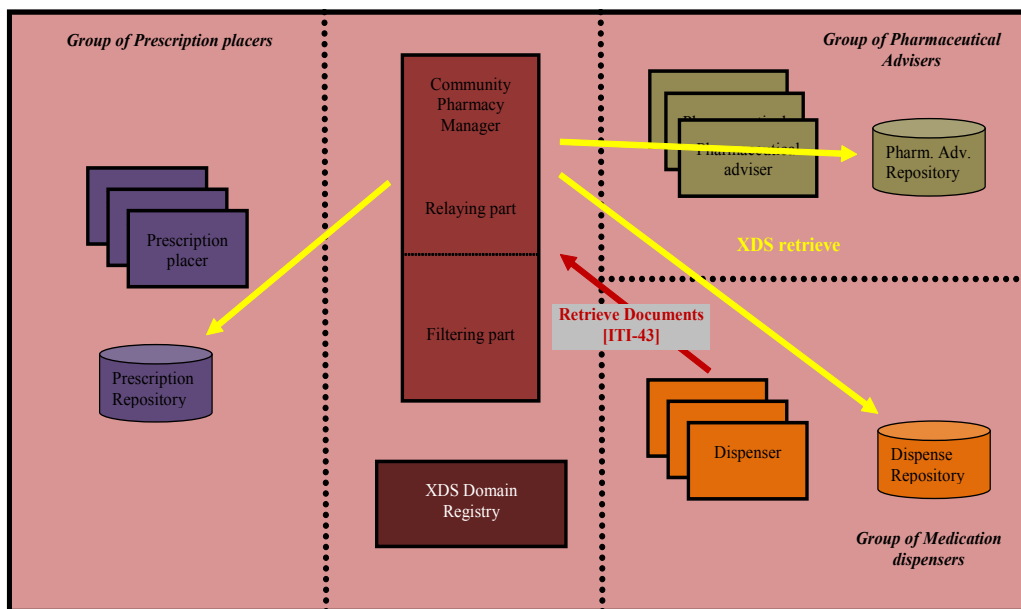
Group of Prescription placers

Community Pharmacy Manager

Relaying part

Filtering part

Group of Pharmaceutical Advisers

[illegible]

Pharmaceutical adviser

Pharm. Adv. Repository

Prescription placer

Prescription Repository

XDS retrieve

Retrieve Documents [ITI-43]

Dispenser

Dispense Repository

XDS Domain Registry

Group of Medication dispensers